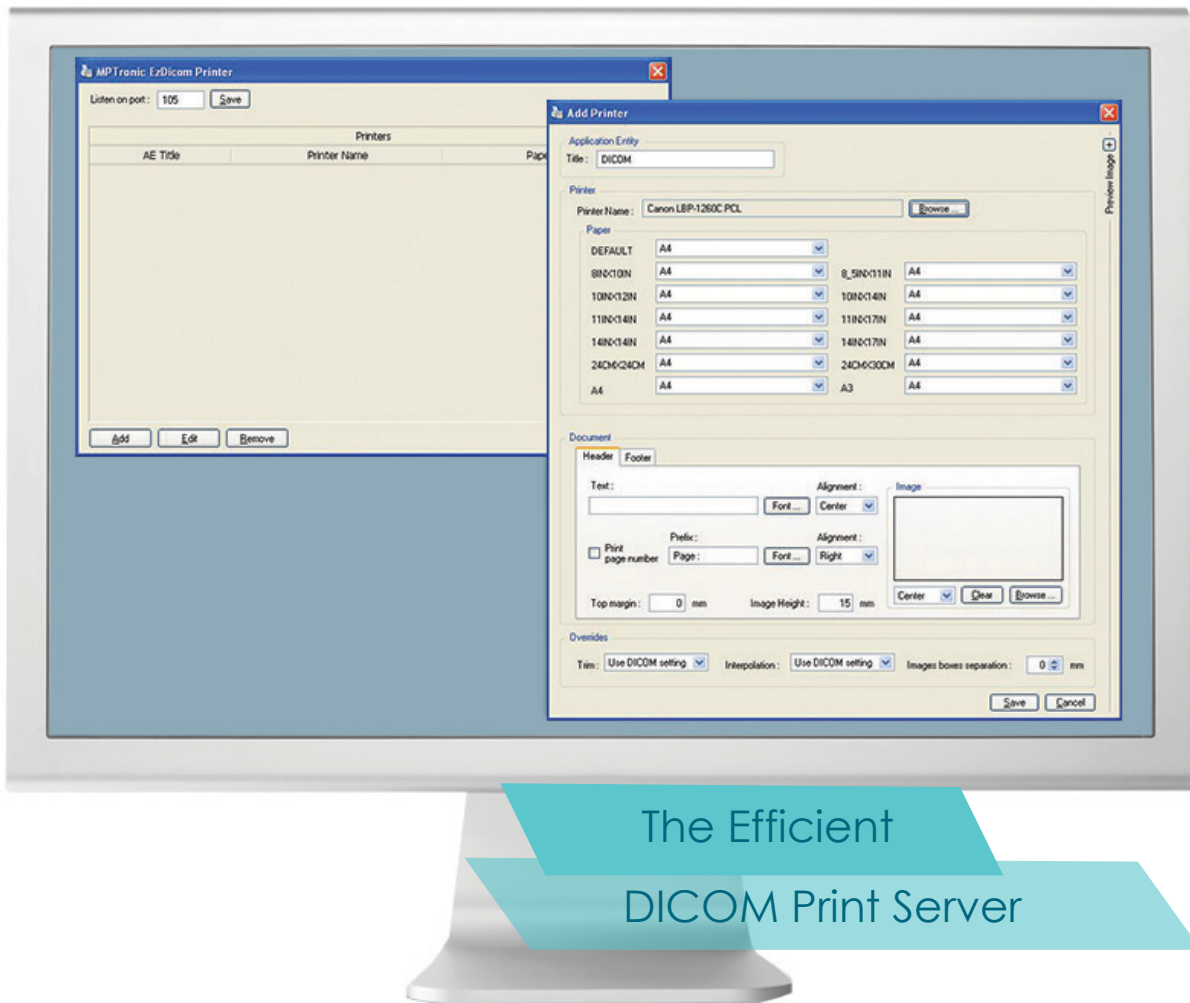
MPTronic EzDicom Printer

Listen on port: 105 Save

Printers

| AE Title | Printer Name | Pape |
|---|---|---|

Add Edit Remove

Add Printer

Application Entity

Title: DICOM

Preview Image

Printer

Printer Name: Canon LBP-1260C PCL Browse ...

Paper

| | | | |
|---|---|---|---|
| DEFAULT | A4 | | |
| 8INX10IN | A4 | 8_5INX11IN | A4 |
| 10INX12IN | A4 | 10INX14IN | A4 |
| 11INX14IN | A4 | 11INX17IN | A4 |
| 14INX14IN | A4 | 14INX17IN | A4 |
| 24CMX24CM | A4 | 24CMX30CM | A4 |
| A4 | A4 | A3 | A4 |

Document

Header Footer

Text: Font ... Alignment: Center

Image

Print page number Prefix: Page: Font ... Alignment: Right

Center Clear Browse ...

Top margin: 0 mm Image Height: 15 mm

Overrides

Trim: Use DICOM setting Interpolation: Use DICOM setting Images boxes separation: 0 mm

Save Cancel

The Efficient

DICOM Print Server